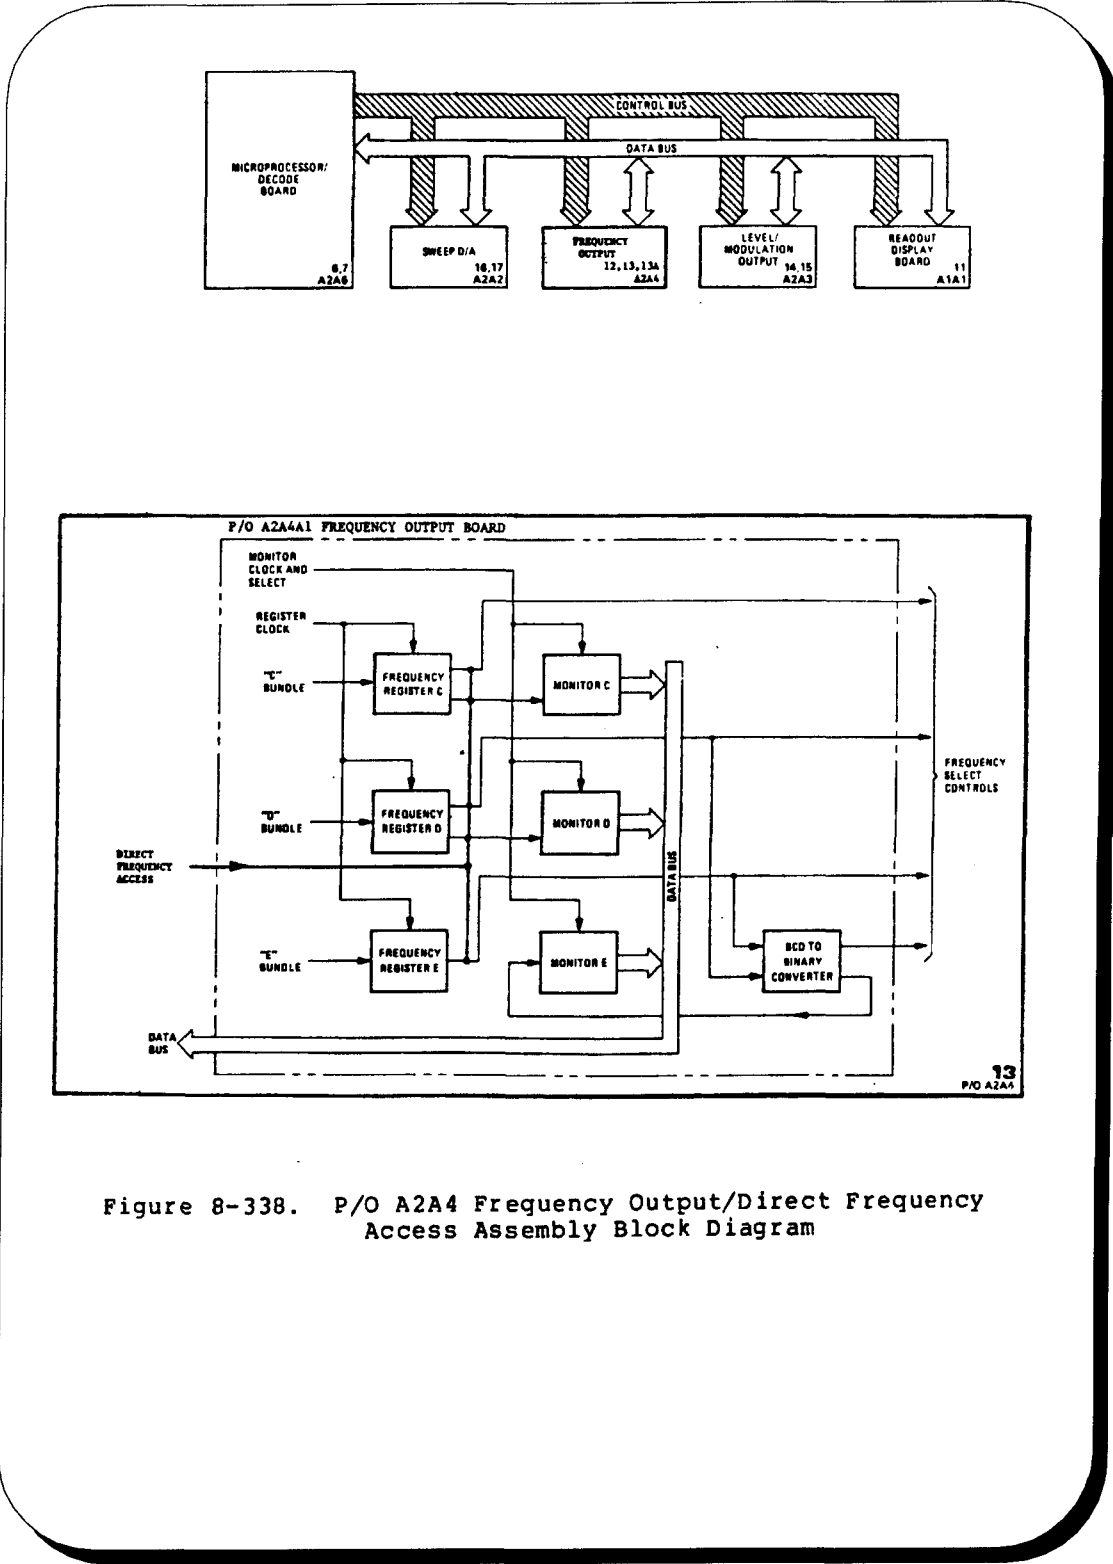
CONTROL BUS
DATA BUS
MICROPROCESSOR/ DECODE BOARD
6,7
A2A6
SWEEP D/A
16,17
A2A2
FREQUENCY OUTPUT
12,13,13A
A2A4
LEVEL/ MODULATION OUTPUT
14,15
A2A3
READOUT DISPLAY BOARD
11
A1A1

P/O A2A4A1 FREQUENCY OUTPUT BOARD
MONITOR CLOCK AND SELECT
REGISTER CLOCK
"C" BUNDLE
FREQUENCY REGISTER C
MONITOR C
"D" BUNDLE
FREQUENCY REGISTER D
MONITOR D
DIRECT FREQUENCY ACCESS
"E" BUNDLE
FREQUENCY REGISTER E
MONITOR E
DATA BUS
BCD TO BINARY CONVERTER
FREQUENCY SELECT CONTROLS
DATA BUS
13
P/O A2A4

Figure 8-338. P/O A2A4 Frequency Output/Direct Frequency Access Assembly Block Diagram